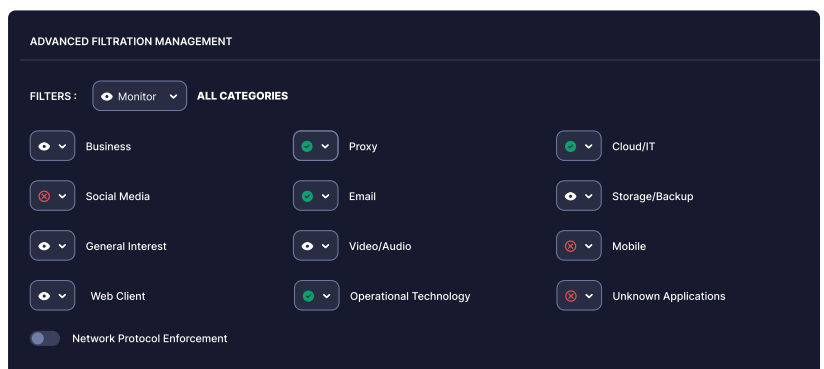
ADVANCED FILTRATION MANAGEMENT

FILTERS : Monitor ALL CATEGORIES

Business

Proxy

Cloud/IT

Social Media

Email

Storage/Backup

General Interest

Video/Audio

Mobile

Web Client

Operational Technology

Unknown Applications

Network Protocol Enforcement